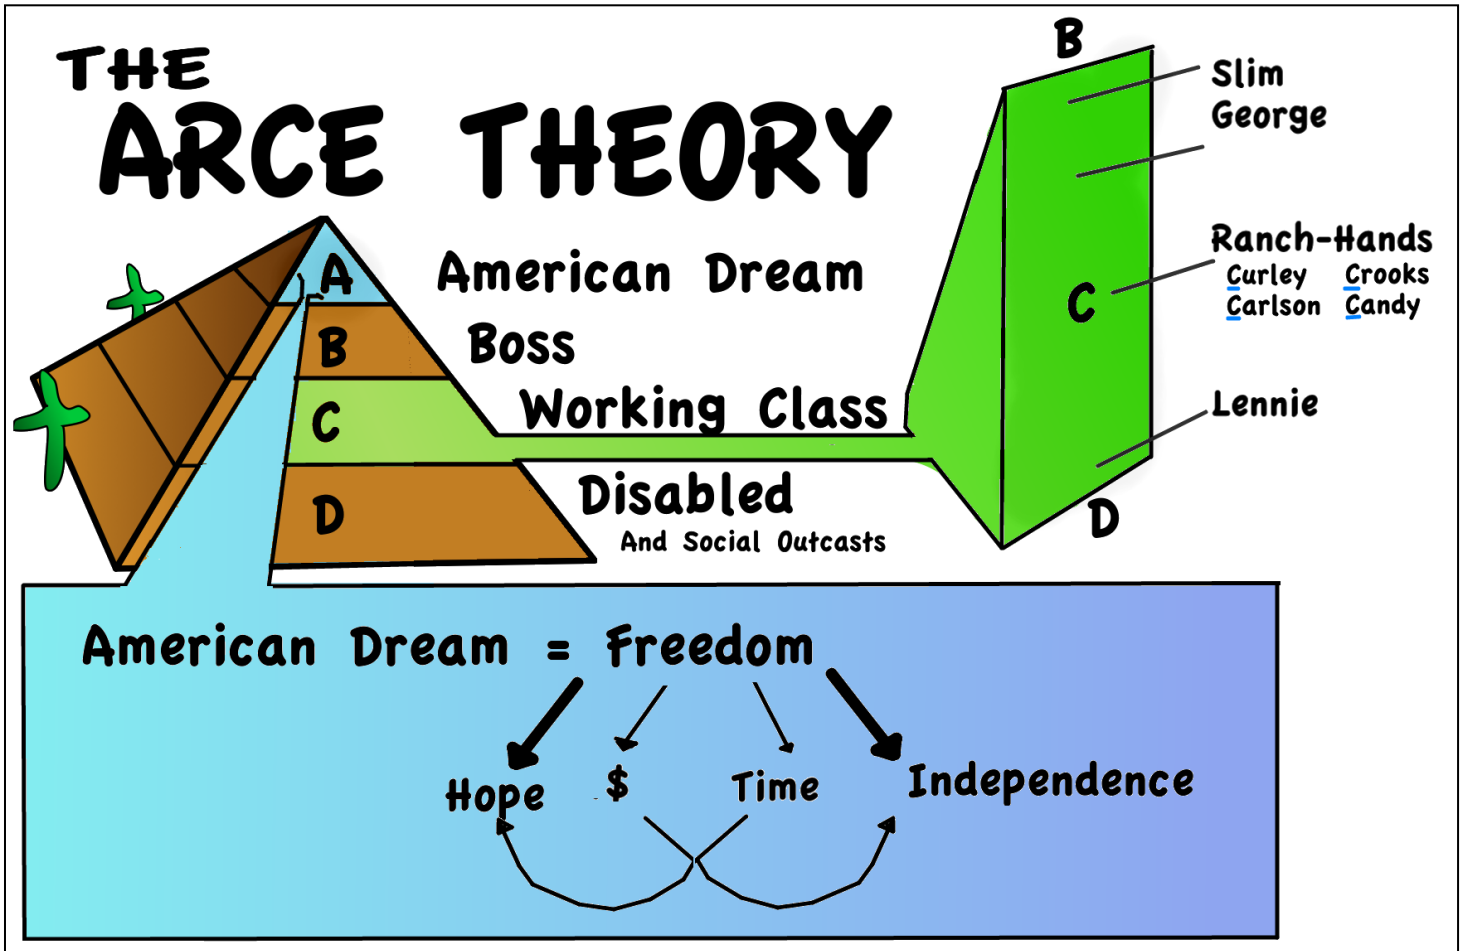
THE ARCE THEORY

A American Dream
B Boss
C Working Class
D Disabled
And Social Outcasts

B
Slim
George
C
Ranch-Hands
Curley Crooks
Carlson Candy
Lennie
D

American Dream = Freedom

Hope $ Time Independence